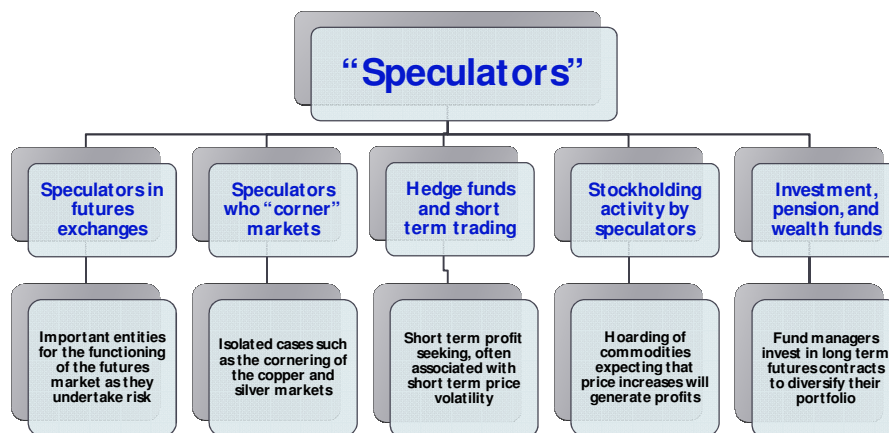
“Speculators”

Speculators in futures exchanges

Important entities for the functioning of the futures market as they undertake risk

Speculators who “corner” markets

Isolated cases such as the cornering of the copper and silver markets

Hedge funds and short term trading

Short term profit seeking, often associated with short term price volatility

Stockholding activity by speculators

Hoarding of commodities expecting that price increases will generate profits

Investment, pension, and wealth funds

Fund managers invest in long term futures contracts to diversify their portfolio